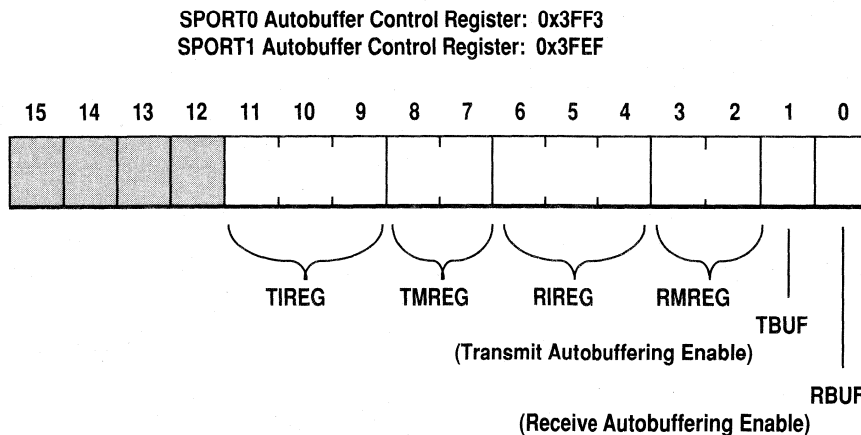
SPORT0 Autobuffer Control Register: 0x3FF3
SPORT1 Autobuffer Control Register: 0x3FEF

15 14 13 12 11 10 9 8 7 6 5 4 3 2 1 0

TIREG TMREG RIREG RMREG

TBUF
(Transmit Autobuffering Enable)

RBUF
(Receive Autobuffering Enable)